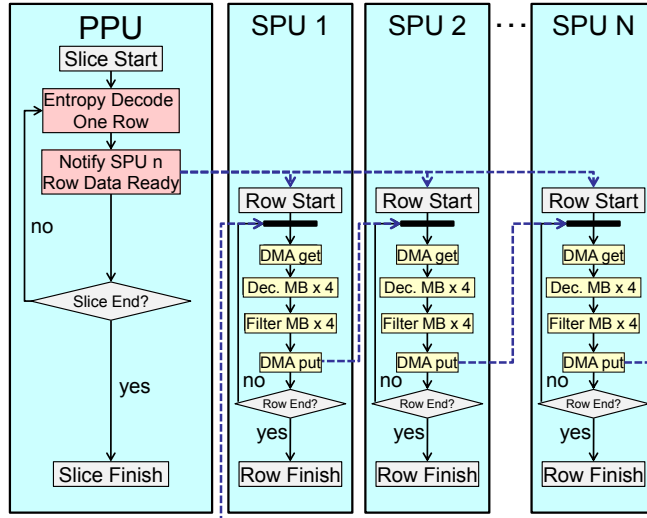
PPU

Slice Start

Entropy Decode One Row

Notify SPU n Row Data Ready

no

Slice End?

yes

Slice Finish

SPU 1

Row Start

DMA get

Dec. MB x 4

Filter MB x 4

DMA put

no

Row End?

yes

Row Finish

SPU 2

Row Start

DMA get

Dec. MB x 4

Filter MB x 4

DMA put

no

Row End?

yes

Row Finish

...

SPU N

Row Start

DMA get

Dec. MB x 4

Filter MB x 4

DMA put

no

Row End?

yes

Row Finish